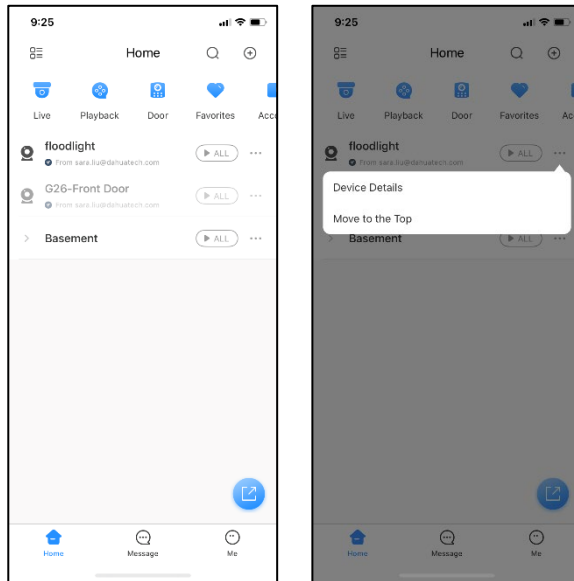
9:25

Home

Live
Playback
Door
Favorites
Acc

floodlight
From sara.liu@dahuatech.com
▶ ALL

G26-Front Door
From sara.liu@dahuatech.com
▶ ALL

Basement
▶ ALL

Home
Message
Me

9:25

Home

Live
Playback
Door
Favorites
Ac

floodlight
From sara.liu@dahuatech.com
▶ ALL

Device Details

Move to the Top

Basement
▶ ALL

Home
Message
Me